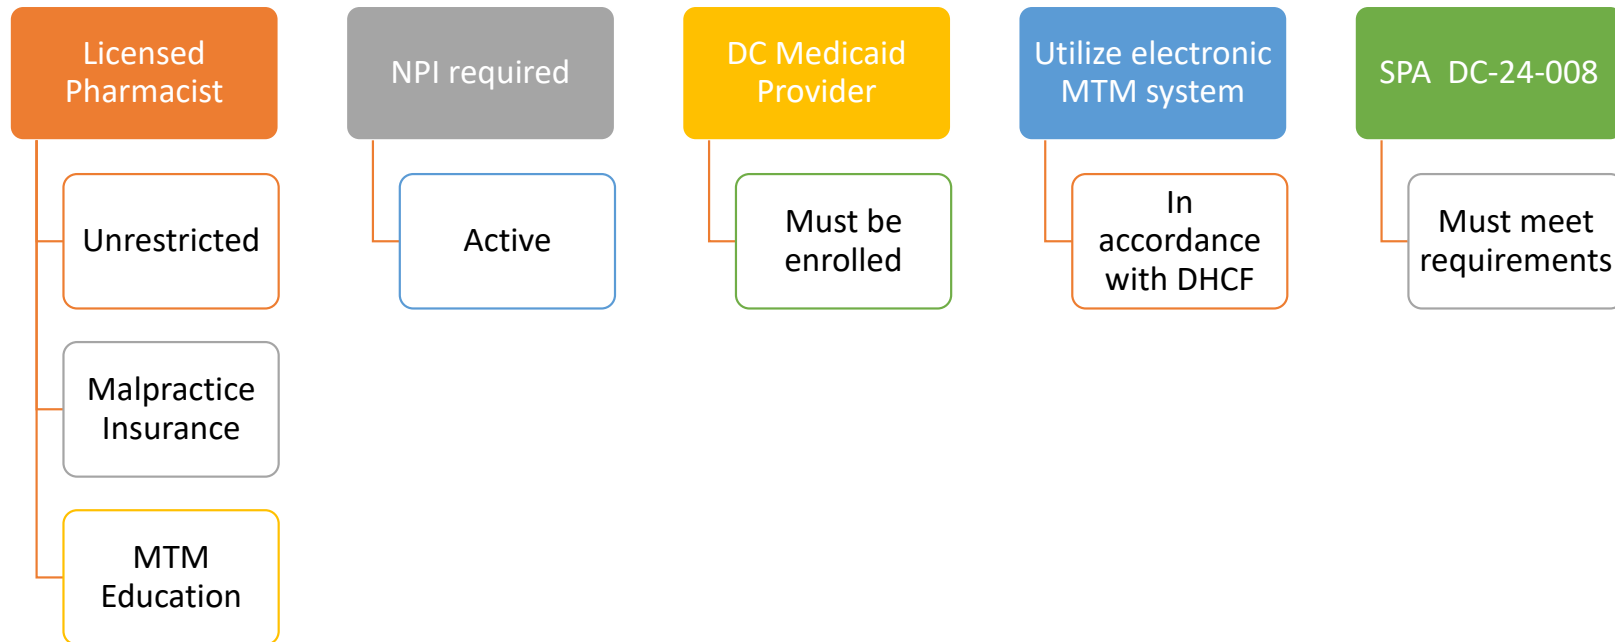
Licensed Pharmacist

Unrestricted

Malpractice Insurance

MTM Education

NPI required

Active

DC Medicaid Provider

Must be enrolled

Utilize electronic MTM system

In accordance with DHCF

SPA DC-24-008

Must meet requirements